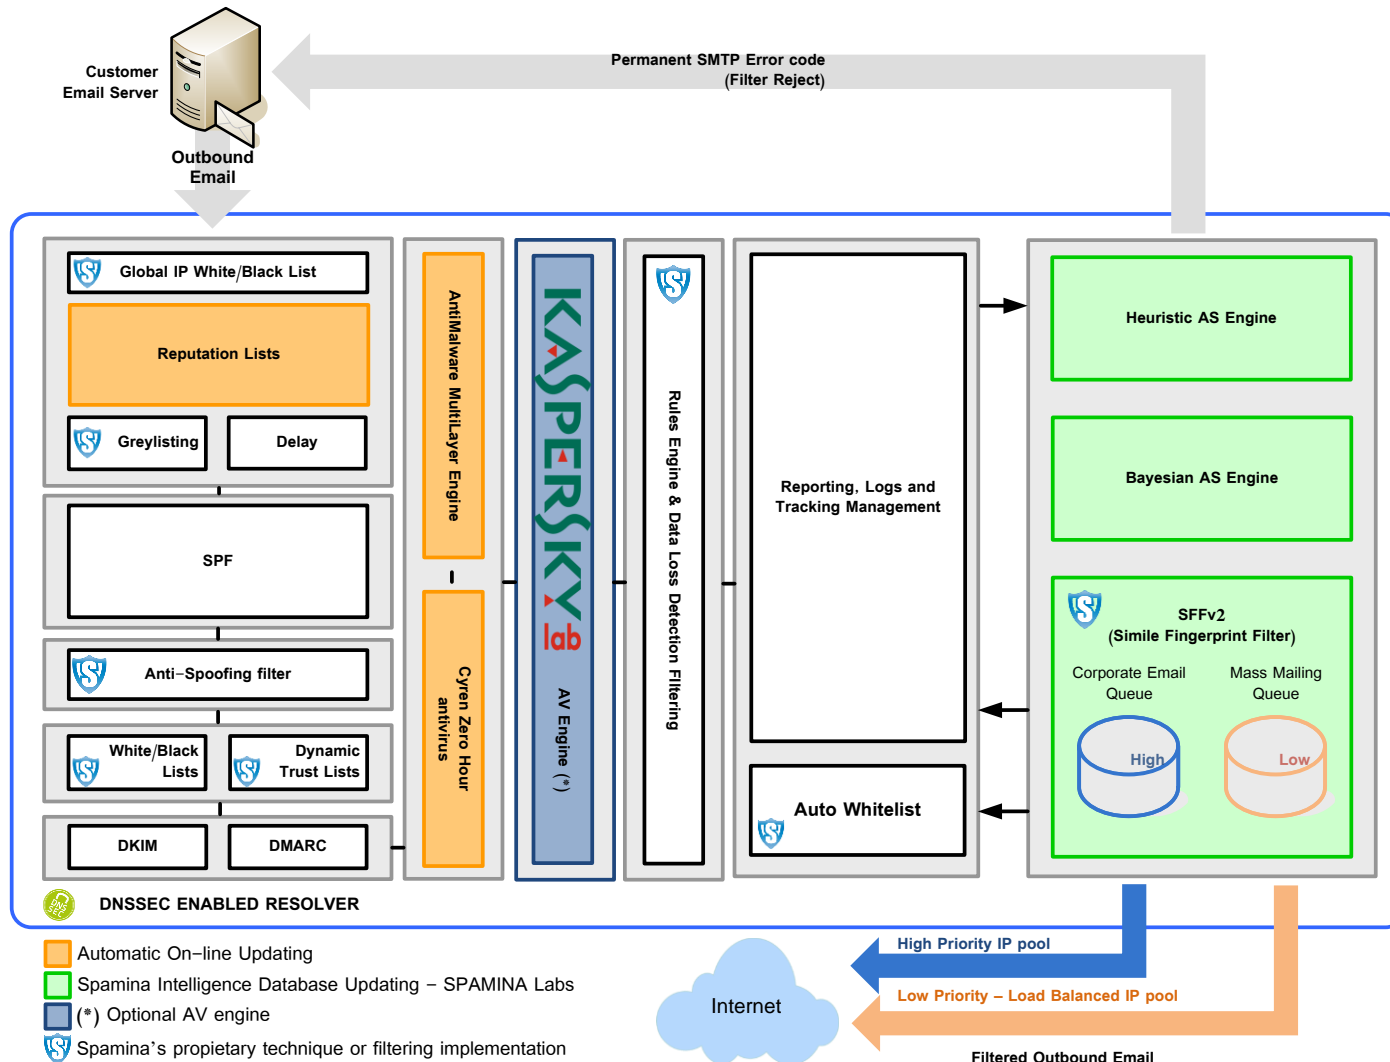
Customer Email Server

Outbound Email

Permanent SMTP Error code (Filter Reject)

Global IP White/Black List

Reputation Lists

Greylisting

Delay

SPF

Anti–Spoofing filter

White/Black Lists

Dynamic Trust Lists

DKIM

DMARC

AntiMalware MultiLayer Engine

Cyren Zero Hour antivirus

KASPERSKY lab

AV Engine (*)

Rules Engine & Data Loss Detection Filtering

Reporting, Logs and Tracking Management

Auto Whitelist

Heuristic AS Engine

Bayesian AS Engine

SFFv2 (Simile Fingerprint Filter)

Corporate Email Queue

Mass Mailing Queue

High

Low

DNSSEC ENABLED RESOLVER

Automatic On-line Updating

Spamina Intelligence Database Updating – SPAMINA Labs

(*) Optional AV engine

Spamina's propietary technique or filtering implementation

High Priority IP pool

Low Priority – Load Balanced IP pool

Internet

Filtered Outbound Email